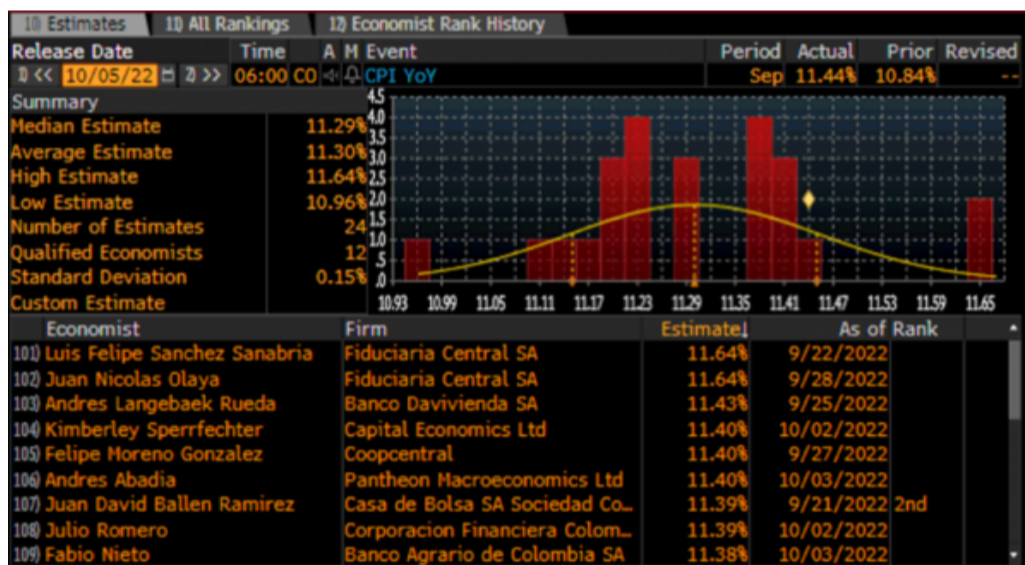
10) Estimates | 11) All Rankings | 12) Economist Rank History

| Release Date | Time | A | M | Event | Period | Actual | Prior | Revised |
|---|---|---|---|---|---|---|---|---|
| 1) << 10/05/22 2) >> | 06:00 | CO | | CPI YoY | Sep | 11.44% | 10.84% | -- |

Summary

| | |
|---|---|
| Median Estimate | 11.29% |
| Average Estimate | 11.30% |
| High Estimate | 11.64% |
| Low Estimate | 10.96% |
| Number of Estimates | 24 |
| Qualified Economists | 12 |
| Standard Deviation | 0.15% |
| Custom Estimate | |

4.5 4.0 3.5 3.0 2.5 2.0 1.5 1.0 .5 .0

10.93 10.99 11.05 11.11 11.17 11.23 11.29 11.35 11.41 11.47 11.53 11.59 11.65

| Economist | Firm | Estimate | As of | Rank |
|---|---|---|---|---|
| 101) Luis Felipe Sanchez Sanabria | Fiduciaria Central SA | 11.64% | 9/22/2022 | |
| 102) Juan Nicolas Olaya | Fiduciaria Central SA | 11.64% | 9/28/2022 | |
| 103) Andres Langebaek Rueda | Banco Davivienda SA | 11.43% | 9/25/2022 | |
| 104) Kimberley Sperrfechter | Capital Economics Ltd | 11.40% | 10/02/2022 | |
| 105) Felipe Moreno Gonzalez | Coopcentral | 11.40% | 9/27/2022 | |
| 106) Andres Abadia | Pantheon Macroeconomics Ltd | 11.40% | 10/03/2022 | |
| 107) Juan David Ballen Ramirez | Casa de Bolsa SA Sociedad Co... | 11.39% | 9/21/2022 | 2nd |
| 108) Julio Romero | Corporacion Financiera Colom... | 11.39% | 10/02/2022 | |
| 109) Fabio Nieto | Banco Agrario de Colombia SA | 11.38% | 10/03/2022 | |